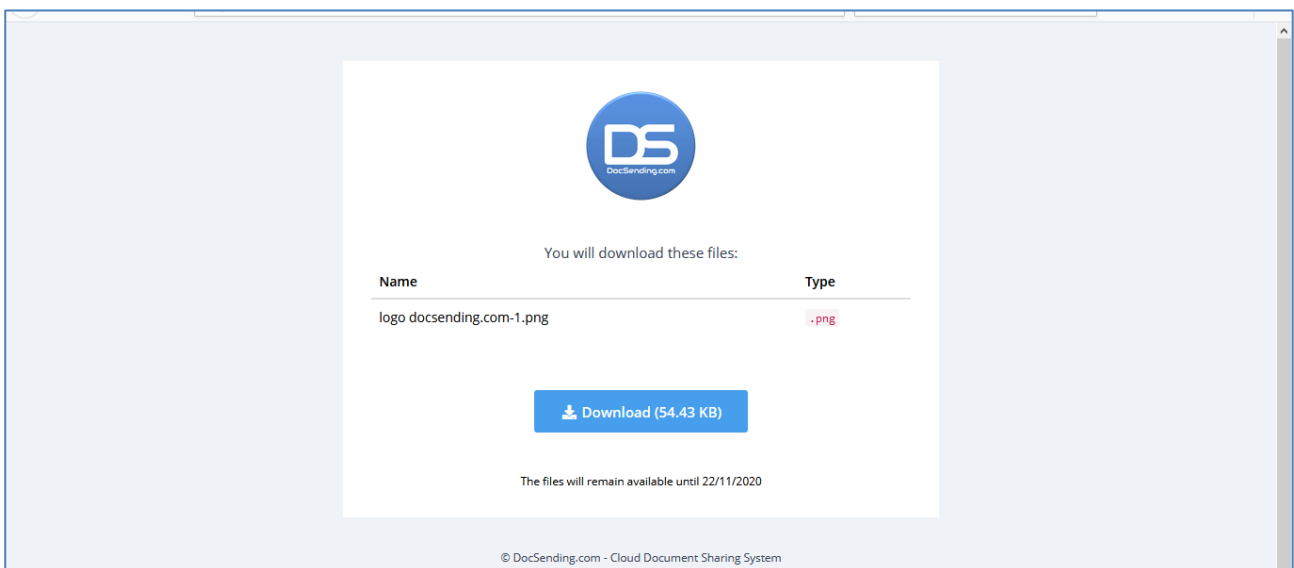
DS
DocSending.com

You will download these files:

| Name | Type |
|---|---|
| logo docsending.com-1.png | .png |

Download (54.43 KB)

The files will remain available until 22/11/2020

© DocSending.com - Cloud Document Sharing System